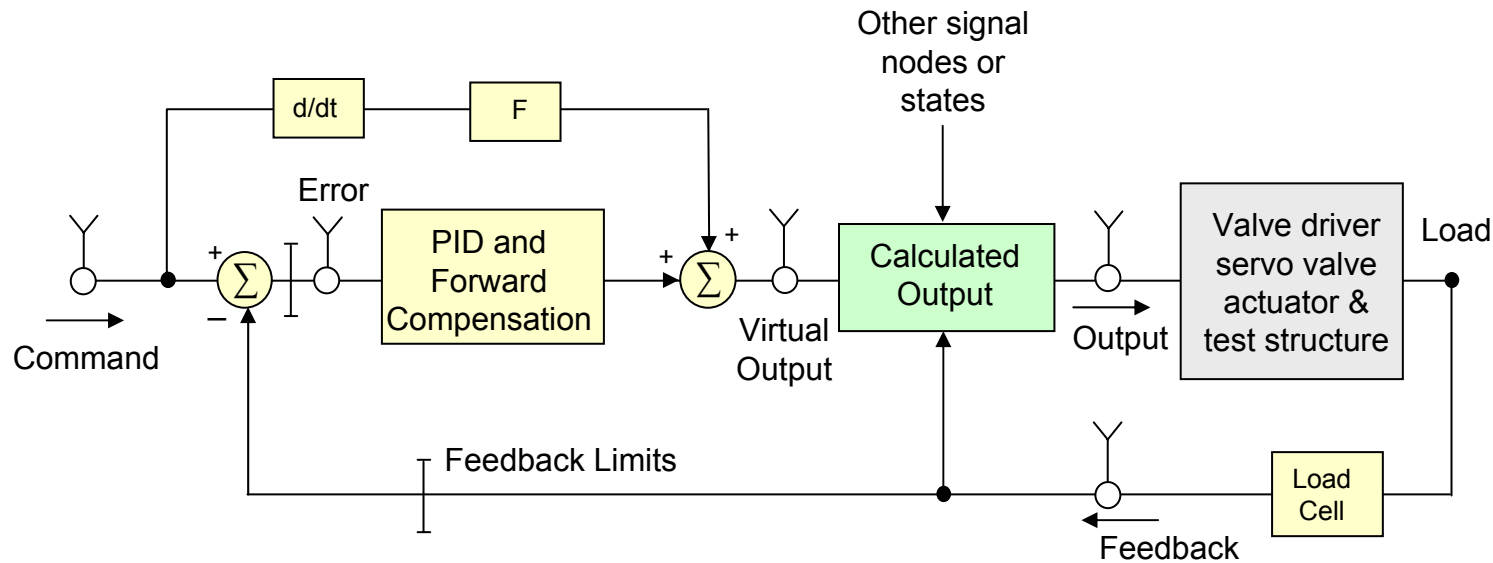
Other signal nodes or states

d/dt

F

Error

+

$\sum$

−

PID and Forward Compensation

+

+

$\sum$

Calculated Output

Valve driver servo valve actuator & test structure

Load

Command

Virtual Output

Output

Feedback Limits

Load Cell

Feedback